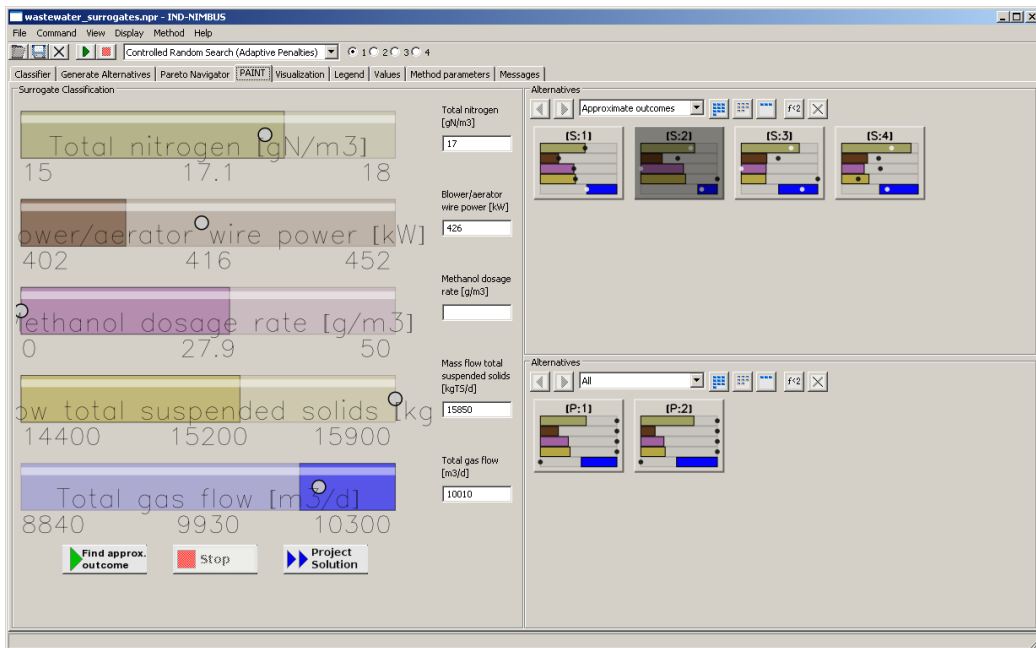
wastewater_surrogates.npr - IND-NIMBUS

File Command View Display Method Help

Controlled Random Search (Adaptive Penalties) 1 2 3 4

Classifier | Generate Alternatives | Pareto Navigator | PAINT | Visualization | Legend | Values | Method parameters | Messages

Surrogate Classification

Total nitrogen [gN/m3]
15 17.1 18

Total nitrogen [gN/m3]
17

ower/aerator wire power [kW]
402 416 452

Blower/aerator wire power [kW]
426

ethanol dosage rate [g/m3]
0 27.9 50

Methanol dosage rate [g/m3]

ow total suspended solids [kg
14400 15200 15900

Mass flow total suspended solids [kgTS/d]
15850

Total gas flow [m3/d]
8840 9930 10300

Total gas flow [m3/d]
10010

Find approx. outcome
Stop
Project Solution

Alternatives

Approximate outcomes

f<2

[S:1] [S:2] [S:3] [S:4]

Alternatives

All

f<2

[P:1] [P:2]